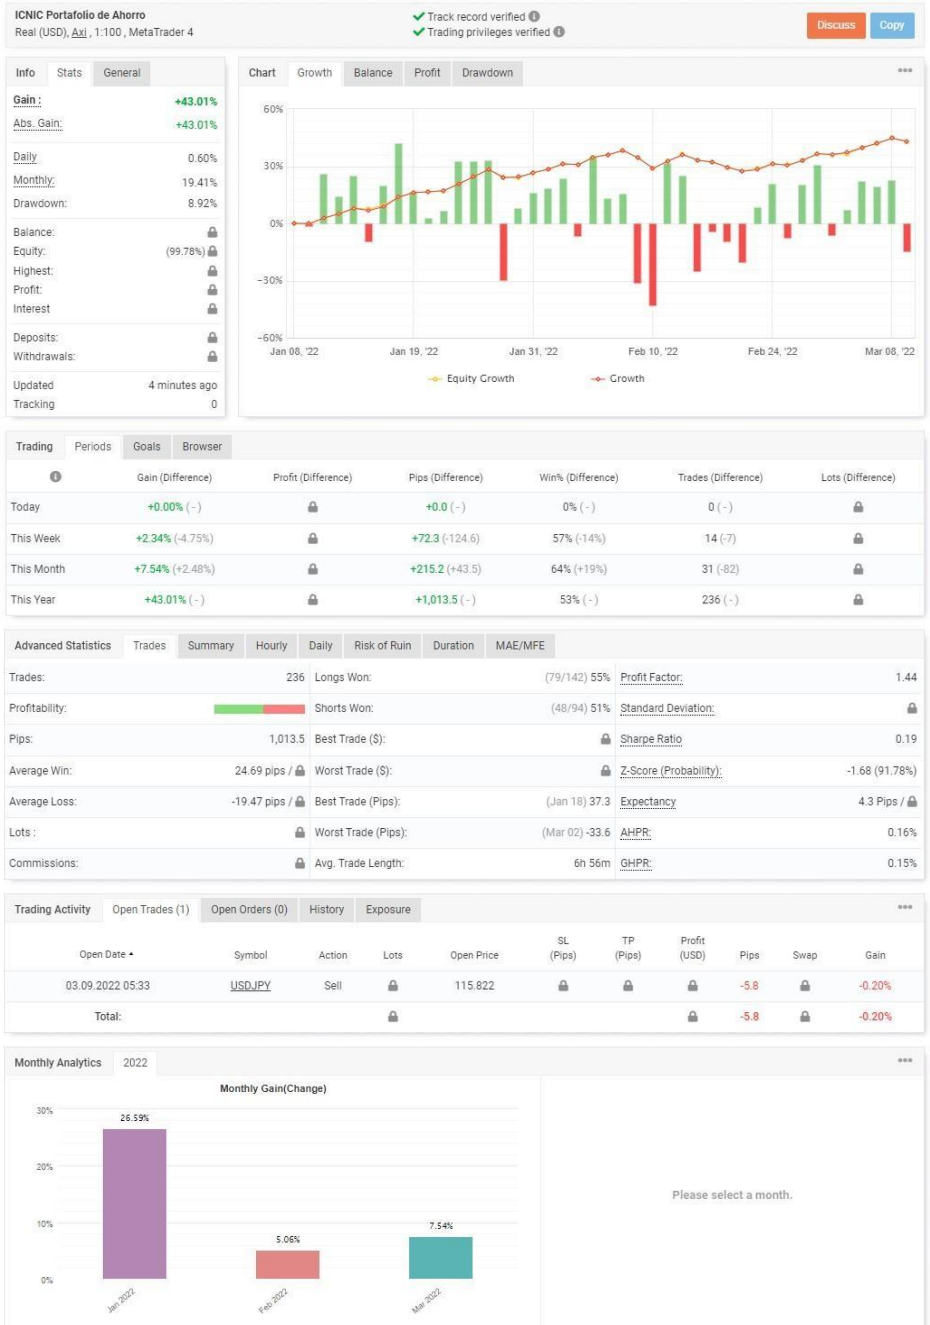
ICNIC Portafolio de Ahorro
Real (USD), Axi , 1:100 , MetaTrader 4

Track record verified
Trading privileges verified

Discuss Copy

Info Stats General

| | |
|---|---|
| Gain : | +43.01% |
| Abs. Gain: | +43.01% |
| Daily | 0.60% |
| Monthly: | 19.41% |
| Drawdown: | 8.92% |
| Balance: | |
| Equity: | (99.78%) |
| Highest: | |
| Profit: | |
| Interest | |
| Deposits: | |
| Withdrawals: | |
| Updated | 4 minutes ago |
| Tracking | 0 |

Chart Growth Balance Profit Drawdown

60%
30%
0%
−30%
−60%
Jan 08, '22 Jan 19, '22 Jan 31, '22 Feb 10, '22 Feb 24, '22 Mar 08, '22
Equity Growth Growth

Trading Periods Goals Browser

| | Gain (Difference) | Profit (Difference) | Pips (Difference) | Win% (Difference) | Trades (Difference) | Lots (Difference) |
|---|---|---|---|---|---|---|
| Today | +0.00% (-) | | +0.0 (-) | 0% (-) | 0 (-) | |
| This Week | +2.34% (-4.75%) | | +72.3 (-124.6) | 57% (-14%) | 14 (-7) | |
| This Month | +7.54% (+2.48%) | | +215.2 (+43.5) | 64% (+19%) | 31 (-82) | |
| This Year | +43.01% (-) | | +1,013.5 (-) | 53% (-) | 236 (-) | |

Advanced Statistics Trades Summary Hourly Daily Risk of Ruin Duration MAE/MFE

| | | | | | |
|---|---|---|---|---|---|
| Trades: | 236 | Longs Won: | (79/142) 55% | Profit Factor: | 1.44 |
| Profitability: | | Shorts Won: | (48/94) 51% | Standard Deviation: | |
| Pips: | 1,013.5 | Best Trade ($): | | Sharpe Ratio | 0.19 |
| Average Win: | 24.69 pips / | Worst Trade ($): | | Z-Score (Probability): | -1.68 (91.78%) |
| Average Loss: | -19.47 pips / | Best Trade (Pips): | (Jan 18) 37.3 | Expectancy | 4.3 Pips / |
| Lots : | | Worst Trade (Pips): | (Mar 02) -33.6 | AHPR: | 0.16% |
| Commissions: | | Avg. Trade Length: | 6h 56m | GHPR: | 0.15% |

Trading Activity Open Trades (1) Open Orders (0) History Exposure

| Open Date | Symbol | Action | Lots | Open Price | SL (Pips) | TP (Pips) | Profit (USD) | Pips | Swap | Gain |
|---|---|---|---|---|---|---|---|---|---|---|
| 03.09.2022 05:33 | USDJPY | Sell | | 115.822 | | | | -5.8 | | -0.20% |
| Total: | | | | | | | | -5.8 | | -0.20% |

Monthly Analytics 2022

Monthly Gain(Change)
30%
20%
10%
0%
26.59%
5.06%
7.54%
Jan 2022 Feb 2022 Mar 2022

Please select a month.